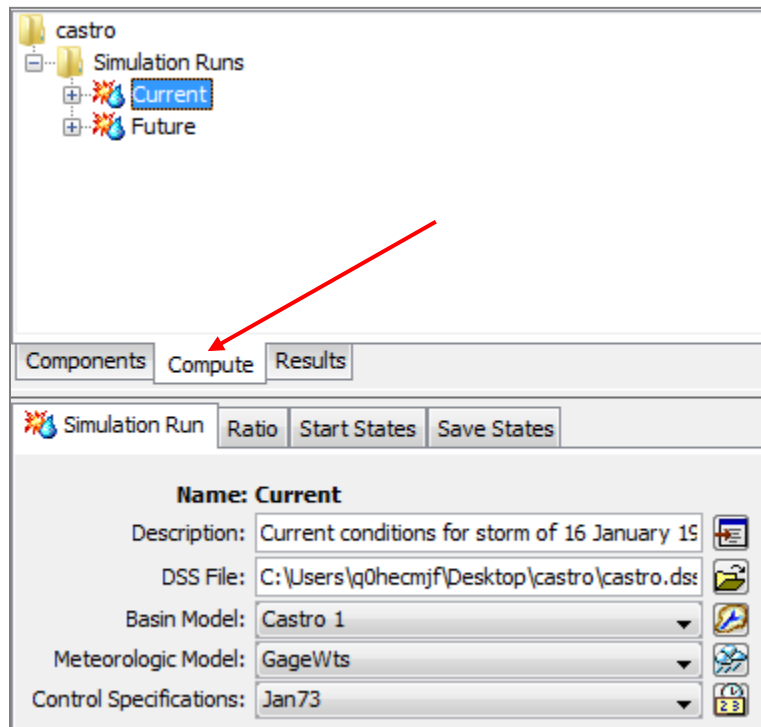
castro
Simulation Runs
Current
Future

Components
Compute
Results

Simulation Run
Ratio
Start States
Save States

Name: Current
Description: Current conditions for storm of 16 January 19
DSS File: C:\Users\q0hecmjf\Desktop\castro\castro.dss
Basin Model: Castro 1
Meteorologic Model: GageWts
Control Specifications: Jan73